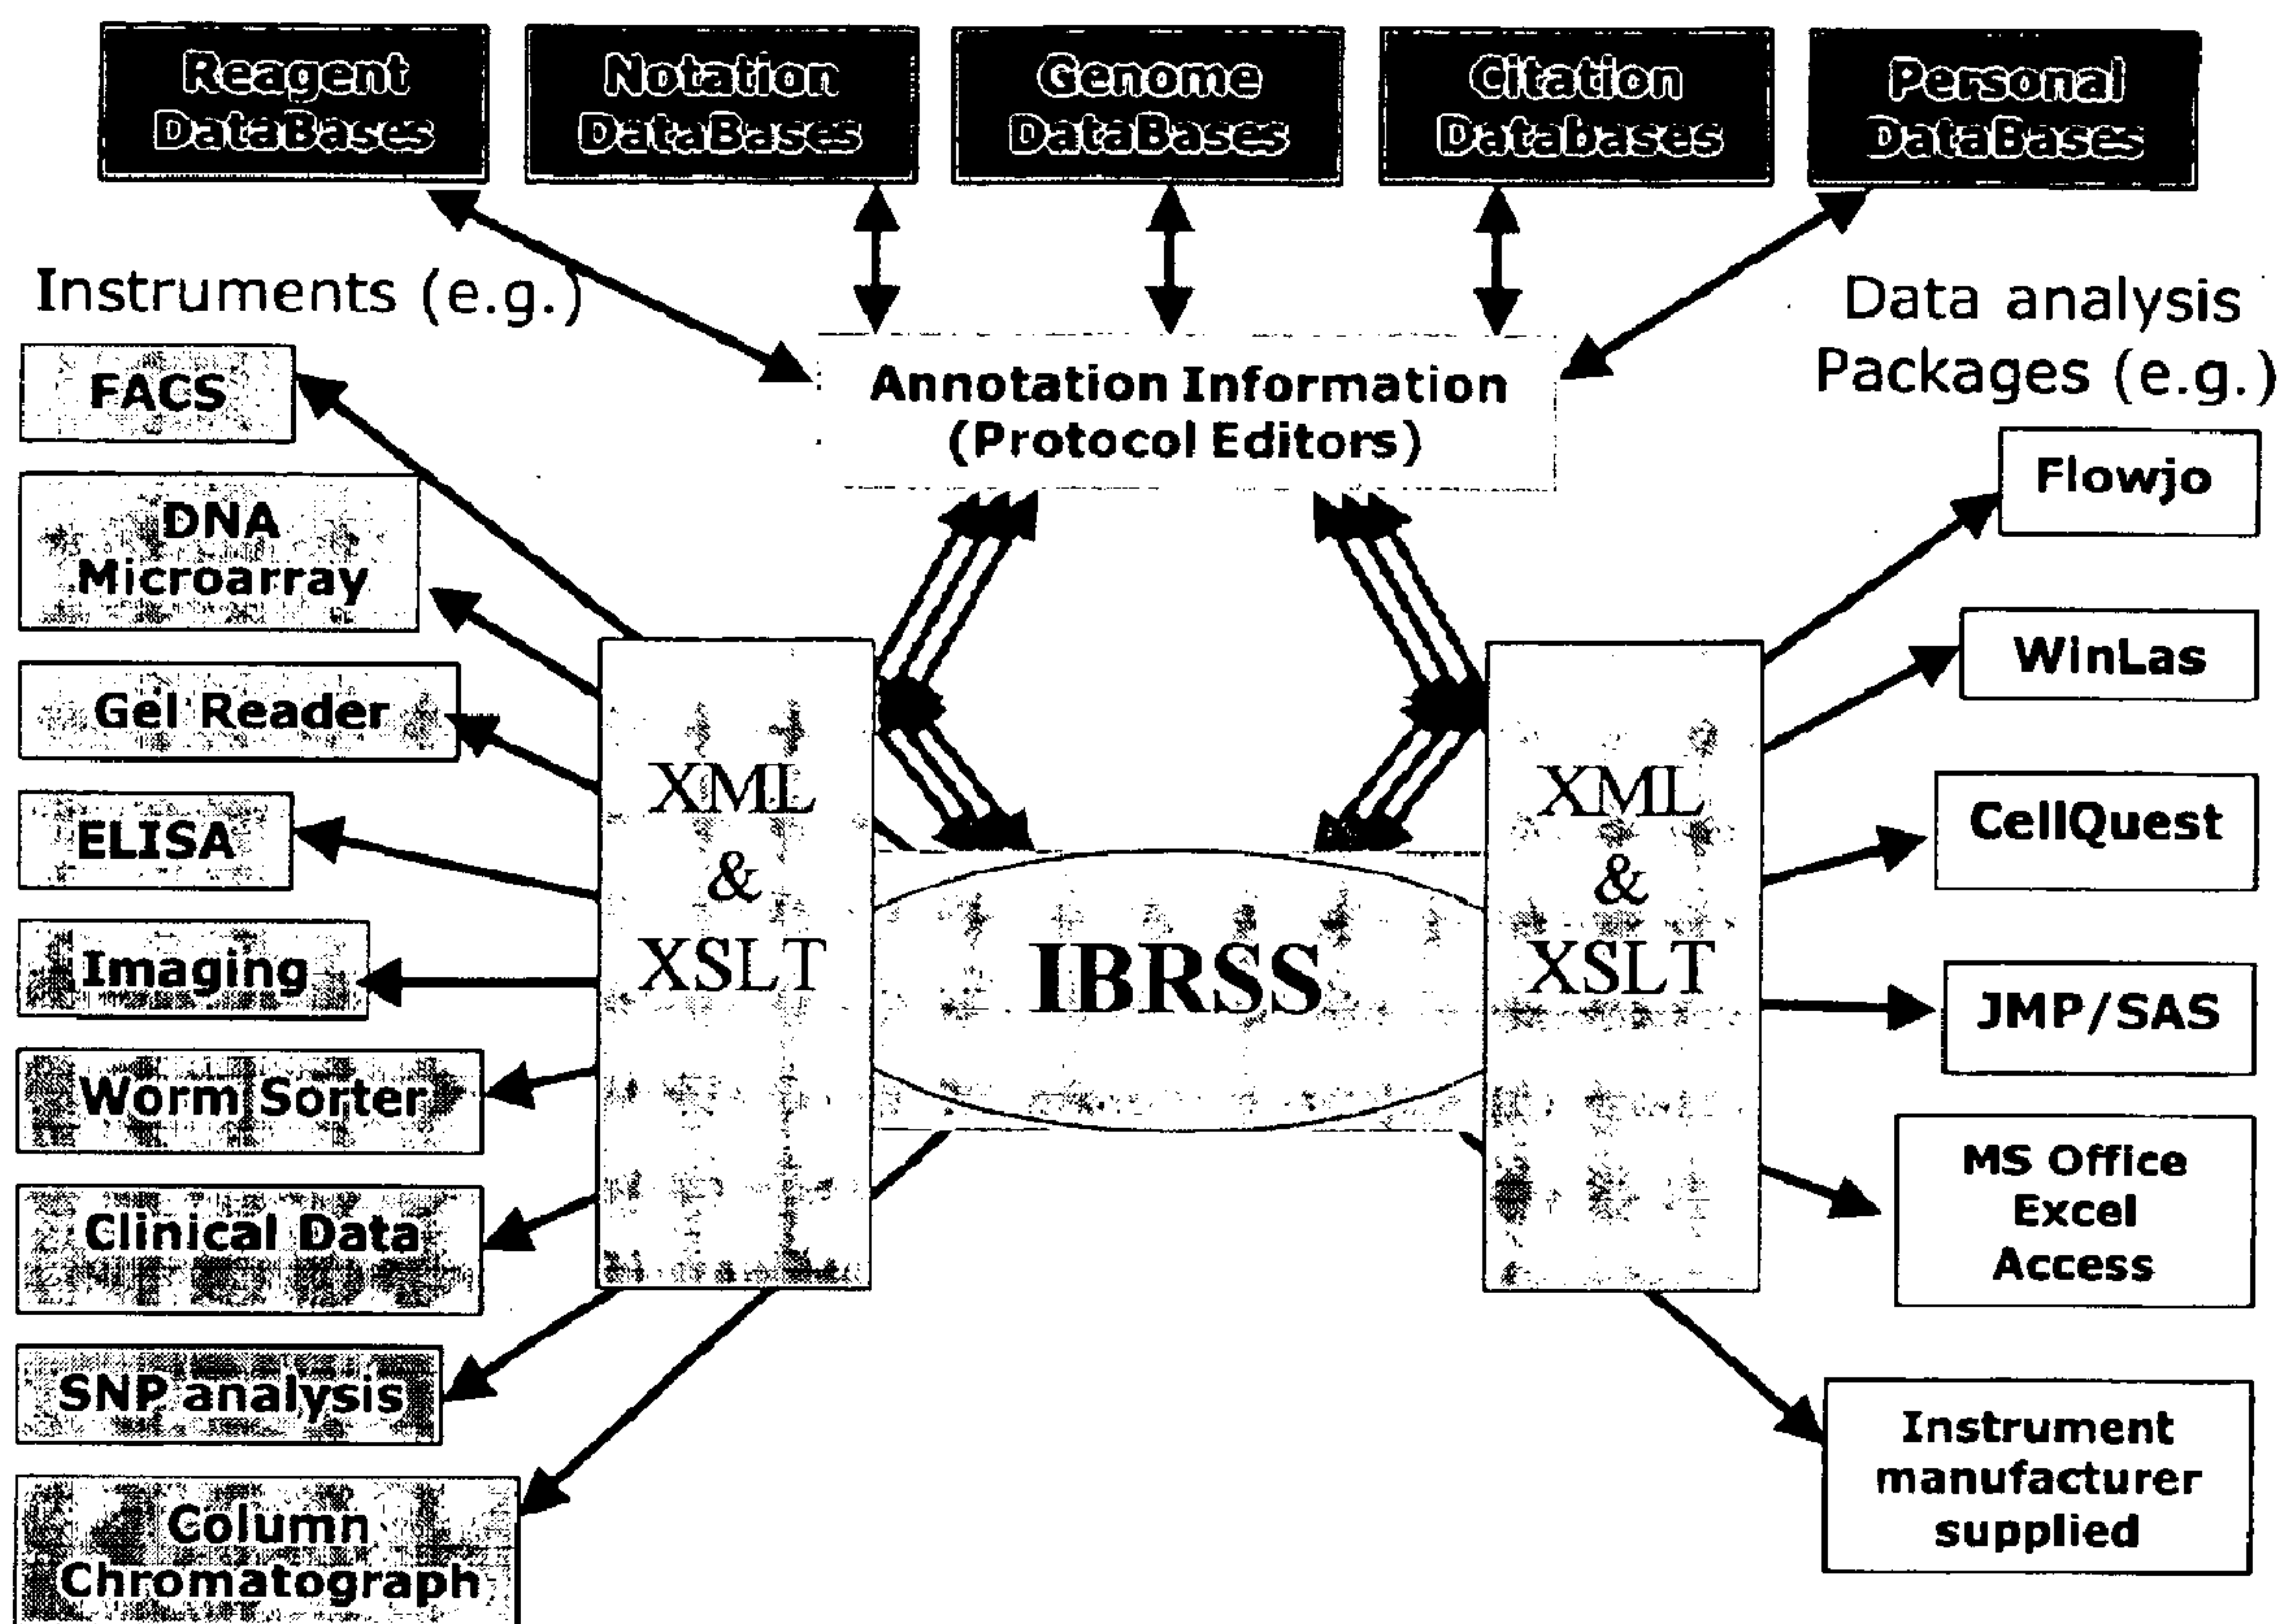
Reagent DataBases

Notation DataBases

Genome DataBases

Citation Databases

Personal DataBases

Instruments (e.g.)

Annotation Information (Protocol Editors)

Data analysis Packages (e.g.)

FACS

DNA Microarray

Gel Reader

ELISA

Imaging

Worm Sorter

Clinical Data

SNP analysis

Column Chromatograph

XML & XSLT

IBRSS

XML & XSLT

Flowjo

WinLas

CellQuest

JMP/SAS

MS Office Excel Access

Instrument manufacturer supplied